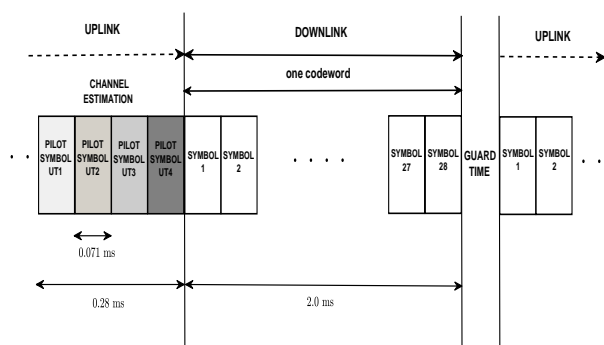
UPLINK

DOWNLINK

UPLINK

one codeword

CHANNEL ESTIMATION

PILOT SYMBOL UT1

PILOT SYMBOL UT2

PILOT SYMBOL UT3

PILOT SYMBOL UT4

SYMBOL 1

SYMBOL 2

SYMBOL 27

SYMBOL 28

GUARD TIME

SYMBOL 1

SYMBOL 2

0.071 ms

0.28 ms

2.0 ms